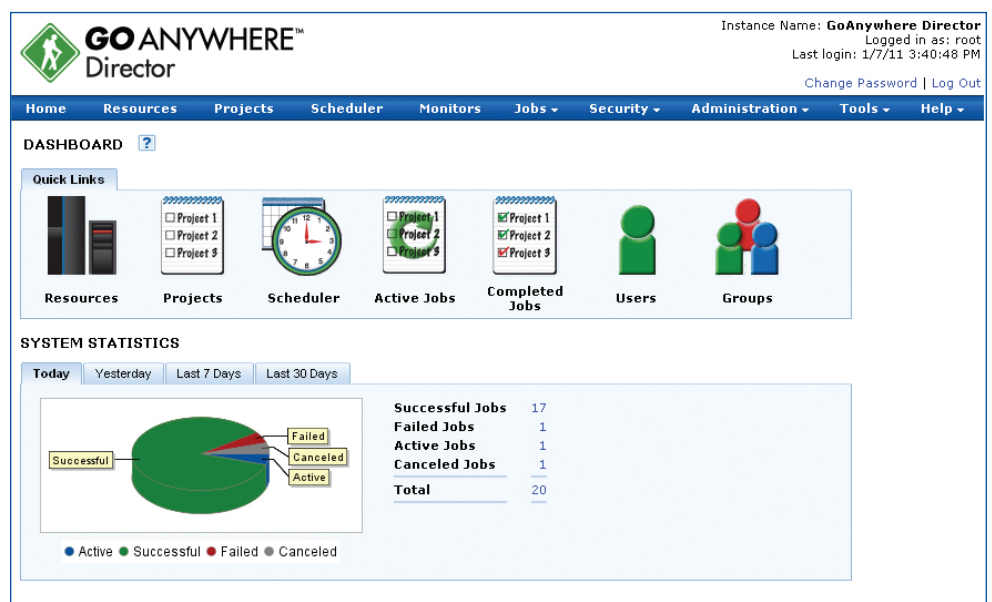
GO ANYWHERE™ Director

Instance Name: GoAnywhere Director
Logged in as: root
Last login: 1/7/11 3:40:48 PM

Change Password | Log Out

Home Resources Projects Scheduler Monitors Jobs ▾ Security ▾ Administration ▾ Tools ▾ Help ▾

DASHBOARD ?

Quick Links

Project 1
Project 2
Project 3

Resources Projects Scheduler Active Jobs Completed Jobs Users Groups

SYSTEM STATISTICS

Today Yesterday Last 7 Days Last 30 Days

Successful
Failed
Canceled
Active

● Active ● Successful ● Failed ● Canceled

| | |
|---|---|
| Successful Jobs | 17 |
| Failed Jobs | 1 |
| Active Jobs | 1 |
| Canceled Jobs | 1 |
| Total | 20 |